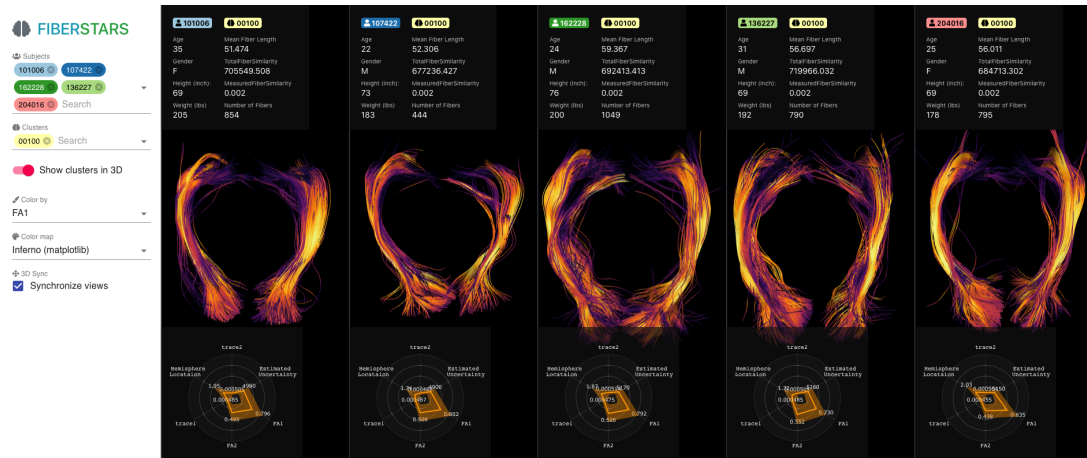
FIBERSTARS

Subjects
101006 107422
162228 136227
204016 Search

Clusters
00100 Search

Show clusters in 3D

Color by
FA1

Color map
Inferno (matplotlib)

3D Sync
Synchronize views

101006 00100
Age 35
Mean Fiber Length 51.474
Gender F
TotalFiberSimilarity 705549.508
Height (inch): 69
MeasuredFiberSimilarity 0.002
Weight (lbs) 205
Number of Fibers 854

trace2
Hemisphere Location
Estimated Uncertainty
trace1
FA1
FA2
1.65
0.005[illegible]
4980
0.00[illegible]485
0.796
0.495

107422 00100
Age 22
Mean Fiber Length 52.306
Gender M
TotalFiberSimilarity 677236.427
Height (inch): 73
MeasuredFiberSimilarity 0.002
Weight (lbs) 183
Number of Fibers 444

trace2
Hemisphere Location
Estimated Uncertainty
trace1
FA1
FA2
1.7
0.00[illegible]
4900
0.004467
0.802
0.528

162228 00100
Age 24
Mean Fiber Length 59.367
Gender M
TotalFiberSimilarity 692413.413
Height (inch): 76
MeasuredFiberSimilarity 0.002
Weight (lbs) 200
Number of Fibers 1049

trace2
Hemisphere Location
Estimated Uncertainty
trace1
FA1
FA2
1.87
0.005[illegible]
5470
0.004475
0.792
0.526

136227 00100
Age 31
Mean Fiber Length 56.697
Gender M
TotalFiberSimilarity 719966.032
Height (inch): 69
MeasuredFiberSimilarity 0.002
Weight (lbs) 192
Number of Fibers 790

trace2
Hemisphere Location
Estimated Uncertainty
trace1
FA1
FA2
1.72
0.005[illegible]
5260
0.004485
0.730
0.552

204016 00100
Age 25
Mean Fiber Length 56.011
Gender F
TotalFiberSimilarity 684713.302
Height (inch): 69
MeasuredFiberSimilarity 0.002
Weight (lbs) 178
Number of Fibers 795

trace2
Hemisphere Location
Estimated Uncertainty
trace1
FA1
FA2
2.03
0.005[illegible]
5450
0.004485
0.835
0.436